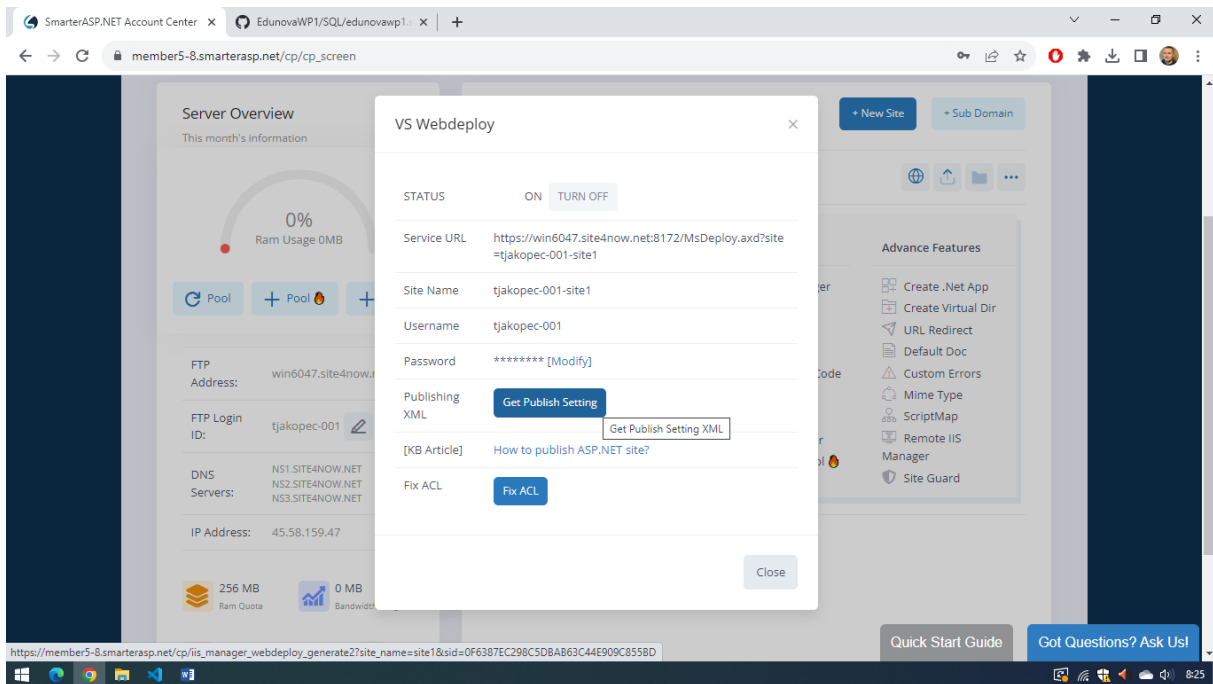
SmarterASP.NET Account Center ×
EdunovaWP1/SQL/edunovawp1. ×
+

member5-8.smarterasp.net/cp/cp_screen

Server Overview
This month's information

0%
Ram Usage 0MB

Pool
+ Pool

FTP Address: win6047.site4now.

FTP Login ID: tjakopec-001

DNS Servers: NS1.SITE4NOW.NET NS2.SITE4NOW.NET NS3.SITE4NOW.NET

IP Address: 45.58.159.47

256 MB
Ram Quota

0 MB
Bandwidth

+ New Site
+ Sub Domain

Advance Features
Create .Net App
Create Virtual Dir
URL Redirect
Default Doc
Custom Errors
Mime Type
ScriptMap
Remote IIS Manager
Site Guard

VS Webdeploy
×

| STATUS | ON TURN OFF |
|---|---|
| Service URL | https://win6047.site4now.net:8172/MsDeploy.axd?site=tjakopec-001-site1 |
| Site Name | tjakopec-001-site1 |
| Username | tjakopec-001 |
| Password | ******** [Modify] |
| Publishing XML | Get Publish Setting |
| [KB Article] | How to publish ASP.NET site? |
| Fix ACL | Fix ACL |

Get Publish Setting XML

Close

Quick Start Guide
Got Questions? Ask Us!

https://member5-8.smarterasp.net/cp/iis_manager_webdeploy_generate2?site_name=site1&sid=0F6387EC298C5DBAB63C44E909C855BD

8:25